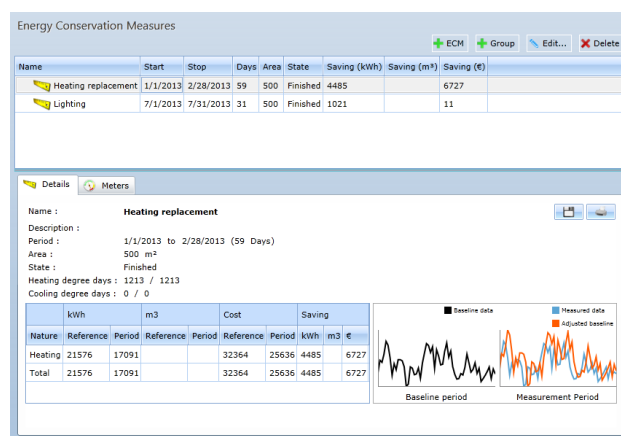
Energy Conservation Measures

ECM   Group   Edit...   Delete

| Name | Start | Stop | Days | Area | State | Saving (kWh) | Saving (m³) | Saving (€) |
|---|---|---|---|---|---|---|---|---|
| Heating replacement | 1/1/2013 | 2/28/2013 | 59 | 500 | Finished | 4485 | | 6727 |
| Lighting | 7/1/2013 | 7/31/2013 | 31 | 500 | Finished | 1021 | | 11 |

Details   Meters

Name : Heating replacement
Description :
Period : 1/1/2013 to 2/28/2013 (59 Days)
Area : 500 m²
State : Finished
Heating degree days : 1213 / 1213
Cooling degree days : 0 / 0

| | kWh | | m3 | | Cost | | Saving | | |
|---|---|---|---|---|---|---|---|---|---|
| Nature | Reference | Period | Reference | Period | Reference | Period | kWh | m3 | € |
| Heating | 21576 | 17091 | | | 32364 | 25636 | 4485 | | 6727 |
| Total | 21576 | 17091 | | | 32364 | 25636 | 4485 | | 6727 |

Baseline data
Measured data
Adjusted baseline

Baseline period
Measurement Period